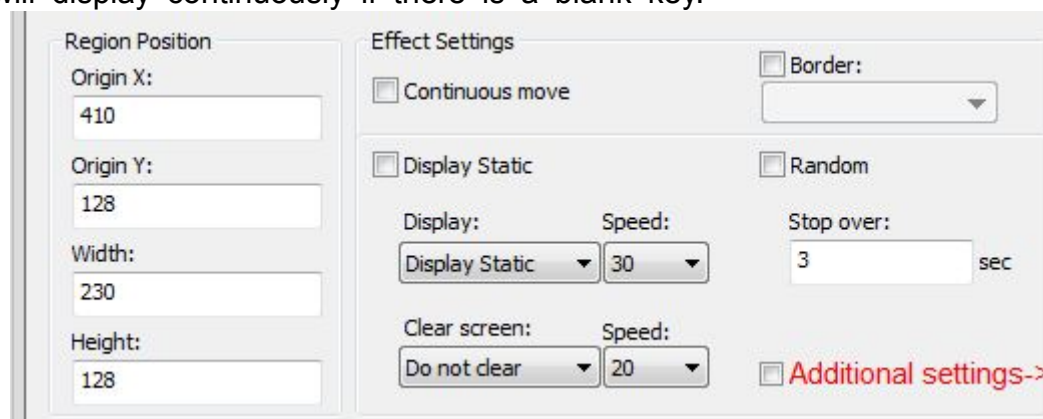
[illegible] display continuously if there is a blank key.

Region Position
Origin X:
410
Origin Y:
128
Width:
230
Height:
128

Effect Settings
Continuous move
Border:
Display Static
Random
Display:
Display Static
Speed:
30
Stop over:
3
sec
Clear screen:
Do not clear
Speed:
20
Additional settings-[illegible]